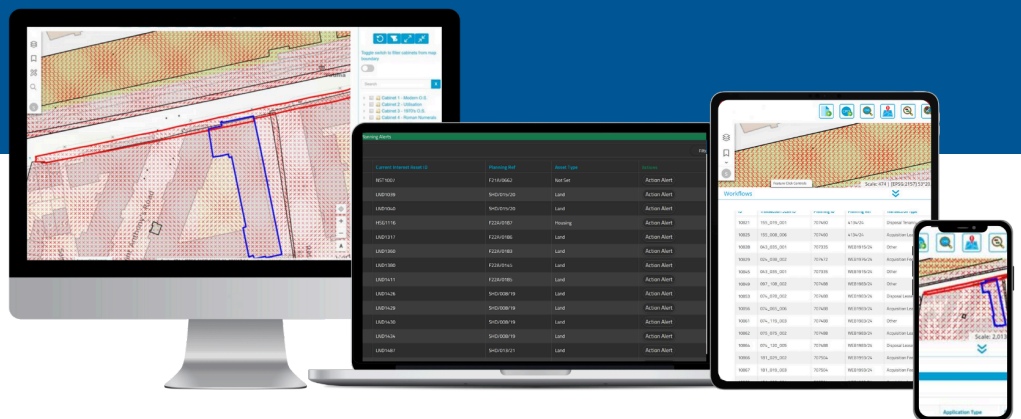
Toggle switch to filter cabinets from map boundary

Cabinet 1 - Modern O.S.
Cabinet 2 - Utilities
Cabinet 3 - 1970's O.S.
Cabinet 4 - Roman Remains

Planning Alerts

| Current Interest Asset ID | Planning Ref | Asset Type | Actions |
|---|---|---|---|
| NST1001 | F21A/0662 | Not Set | Action Alert |
| LND10398 | SHD/016/20 | Land | Action Alert |
| LND10640 | SHD/016/20 | Land | Action Alert |
| HSG1116 | F22A/0187 | Housing | Action Alert |
| LND1317 | F22A/0186 | Land | Action Alert |
| LND1360 | F22A/0183 | Land | Action Alert |
| LND1380 | F22A/0144 | Land | Action Alert |
| LND1411 | F22A/0185 | Land | Action Alert |
| LND1426 | SHD/008/19 | Land | Action Alert |
| LND1428 | SHD/008/19 | Land | Action Alert |
| LND1430 | SHD/008/19 | Land | Action Alert |
| LND1434 | SHD/008/19 | Land | Action Alert |
| LND1461 | SHD/018/21 | Land | Action Alert |

Scale: 474 | [EPSG:2157] 53°20'

Workflows

Scale: 2,013

Application Type